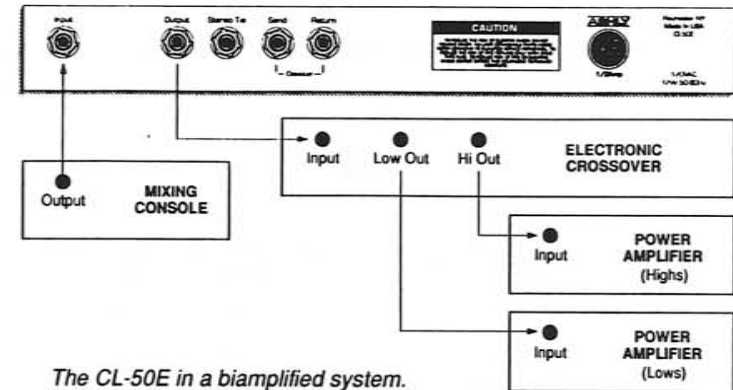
Input

Output

Stereo Tie

Send

Return

Crossover

CAUTION

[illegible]

ASHLY

Rochester NY
Made in USA
CL-50E

1/Stop

120VAC
17W 50-60Hz

Input

Low Out

Hi Out

ELECTRONIC CROSSOVER

Output

MIXING CONSOLE

Input

POWER AMPLIFIER
(Highs)

Input

POWER AMPLIFIER
(Lows)

The CL-50E in a biamplified system.